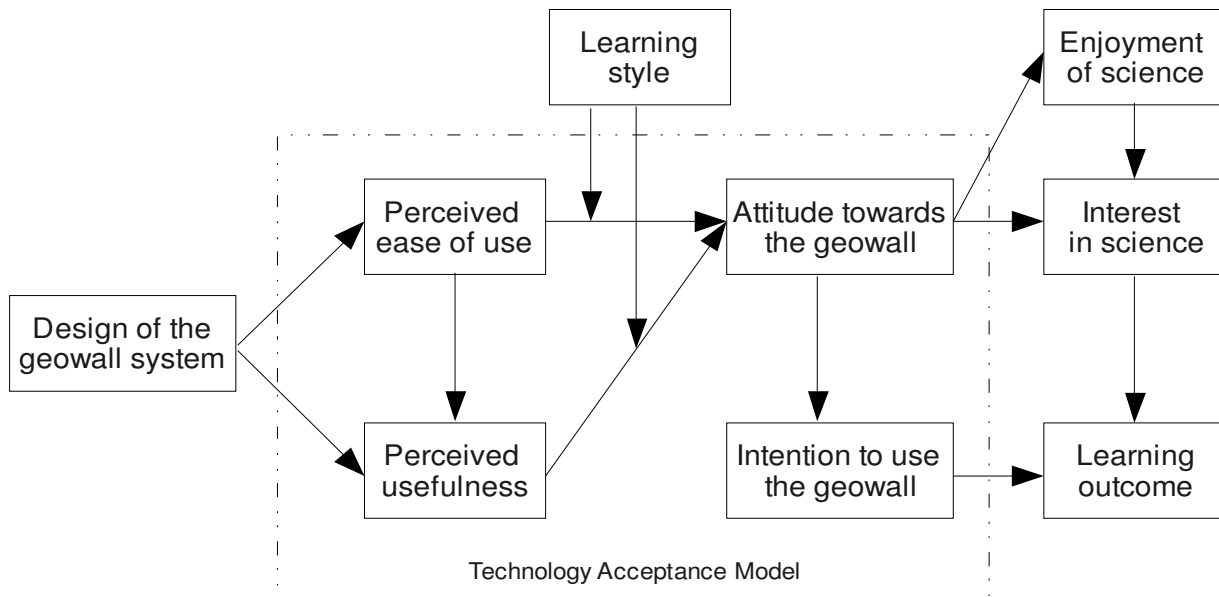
Learning style

Enjoyment of science

Perceived ease of use

Attitude towards the geowall

Interest in science

Design of the geowall system

Perceived usefulness

Intention to use the geowall

Learning outcome

Technology Acceptance Model